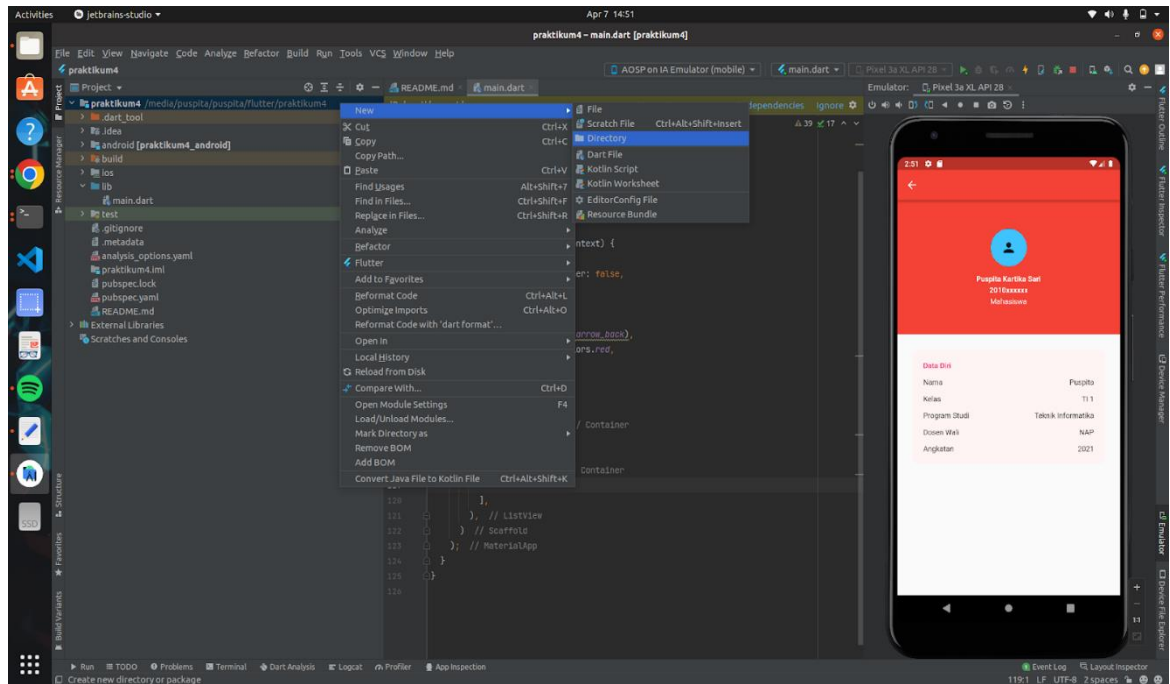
Activities jetbrains-studio ▾ Apr 7 14:51

praktikum4 – main.dart [praktikum4]

File Edit View Navigate Code Analyze Refactor Build Run Tools VCS Window Help

praktikum4

AOSP on IA Emulator (mobile) ▾ main.dart ▾ Pixel 3a XL API 28 ▾

Project ▾ README.md main.dart

Emulator: Pixel 3a XL API 28

praktikum4 /media/puspita/puspita/flutter/praktikum4
.dart_tool
.idea
android [praktikum4_android]
build
ios
lib
main.dart
test
.gitignore
.metadata
analysis_options.yaml
praktikum4.iml
pubspec.lock
pubspec.yaml
README.md
External Libraries
Scratches and Consoles

New
Cut Ctrl+X
Copy Ctrl+C
Copy Path...
Paste Ctrl+V
Find Usages Alt+Shift+7
Find in Files... Ctrl+Shift+F
Replace in Files... Ctrl+Shift+R
Analyze
Refactor
Flutter
Add to Favorites
Reformat Code Ctrl+Alt+L
Optimize Imports Ctrl+Alt+O
Reformat Code with 'dart format'...
Open In
Local History
Reload from Disk
Compare With... Ctrl+D
Open Module Settings F4
Load/Unload Modules...
Mark Directory as
Remove BOM
Add BOM
Convert Java File to Kotlin File Ctrl+Alt+Shift+K

File
Scratch File Ctrl+Alt+Shift+Insert
Directory
Dart File
Kotlin Script
Kotlin Worksheet
EditorConfig File
Resource Bundle

dependencies Ignore

ntext) {
er: false,
arrow_back),
ors.red,
/ Container
Container

120 ],
121 ), // ListView
122 ) // Scaffold
123 ); // MaterialApp
124 }
125 }
126

2:51

Puspita Kartika Sari
2010xxxxxx
Mahasiswa

Data Diri
Nama Puspita
Kelas TI 1
Program Studi Teknik Informatika
Dosen Wali NAP
Angkatan 2021

Run TODO Problems Terminal Dart Analysis Logcat Profiler App Inspection Event Log Layout Inspector
Create new directory or package 119:1 LF UTF-8 2 spaces